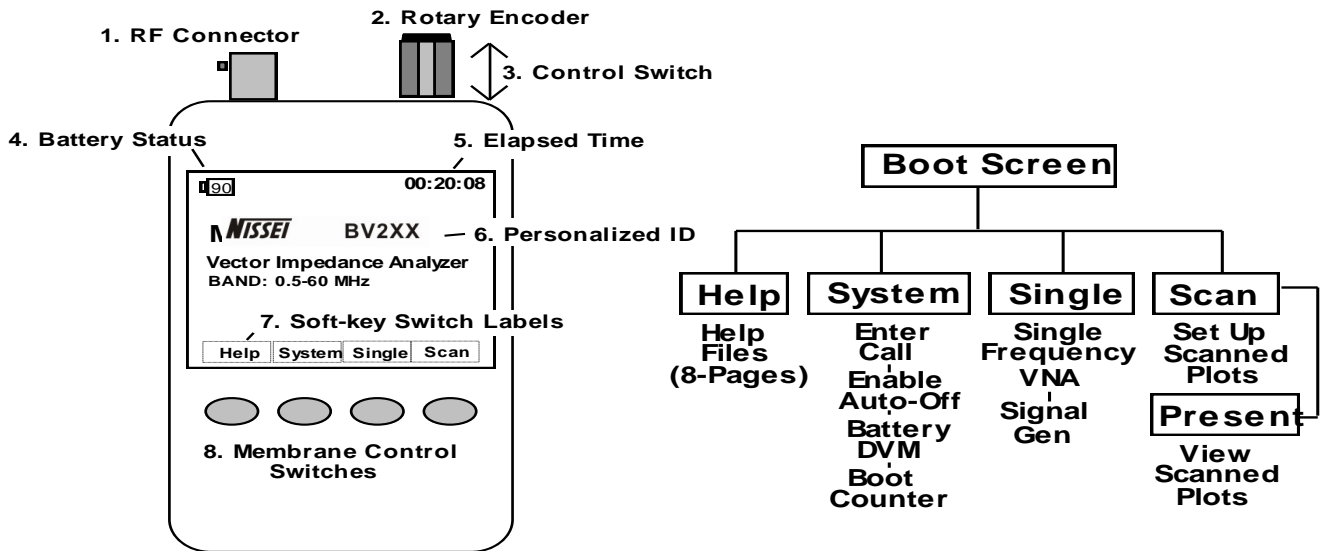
1. RF Connector

2. Rotary Encoder

3. Control Switch

4. Battery Status

5. Elapsed Time

90

00:20:08

NISSEI BV2XX

6. Personalized ID

Vector Impedance Analyzer
BAND: 0.5-60 MHz

7. Soft-key Switch Labels

| Help | System | Single | Scan |
|---|---|---|---|

8. Membrane Control Switches

Boot Screen

Help

Help Files (8-Pages)

System

Enter Call

Enable Auto-Off

Battery DVM

Boot Counter

Single

Single Frequency VNA

Signal Gen

Scan

Set Up Scanned Plots

Present

View Scanned Plots